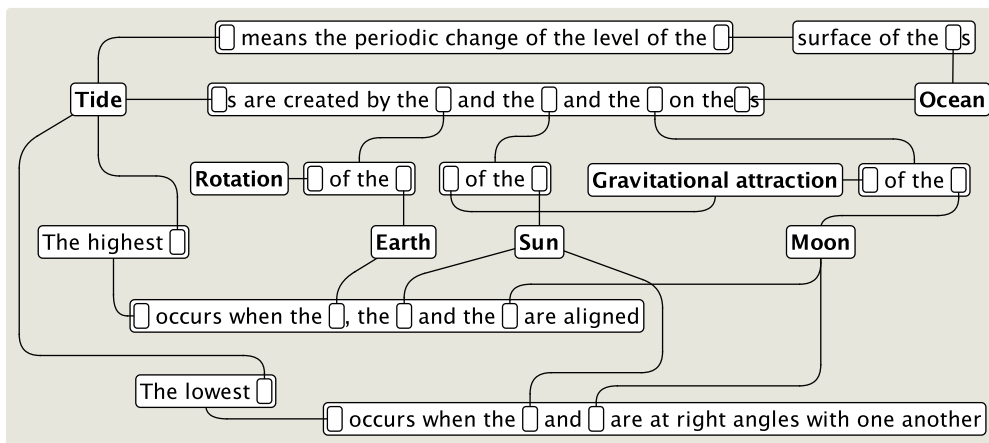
▯ means the periodic change of the level of the ▯

surface of the ▯s

Tide

▯s are created by the ▯ and the ▯ and the ▯ on the ▯s

Ocean

Rotation

▯ of the ▯

▯ of the ▯

Gravitational attraction

▯ of the ▯

The highest ▯

Earth

Sun

Moon

▯ occurs when the ▯, the ▯ and the ▯ are aligned

The lowest ▯

▯ occurs when the ▯ and ▯ are at right angles with one another